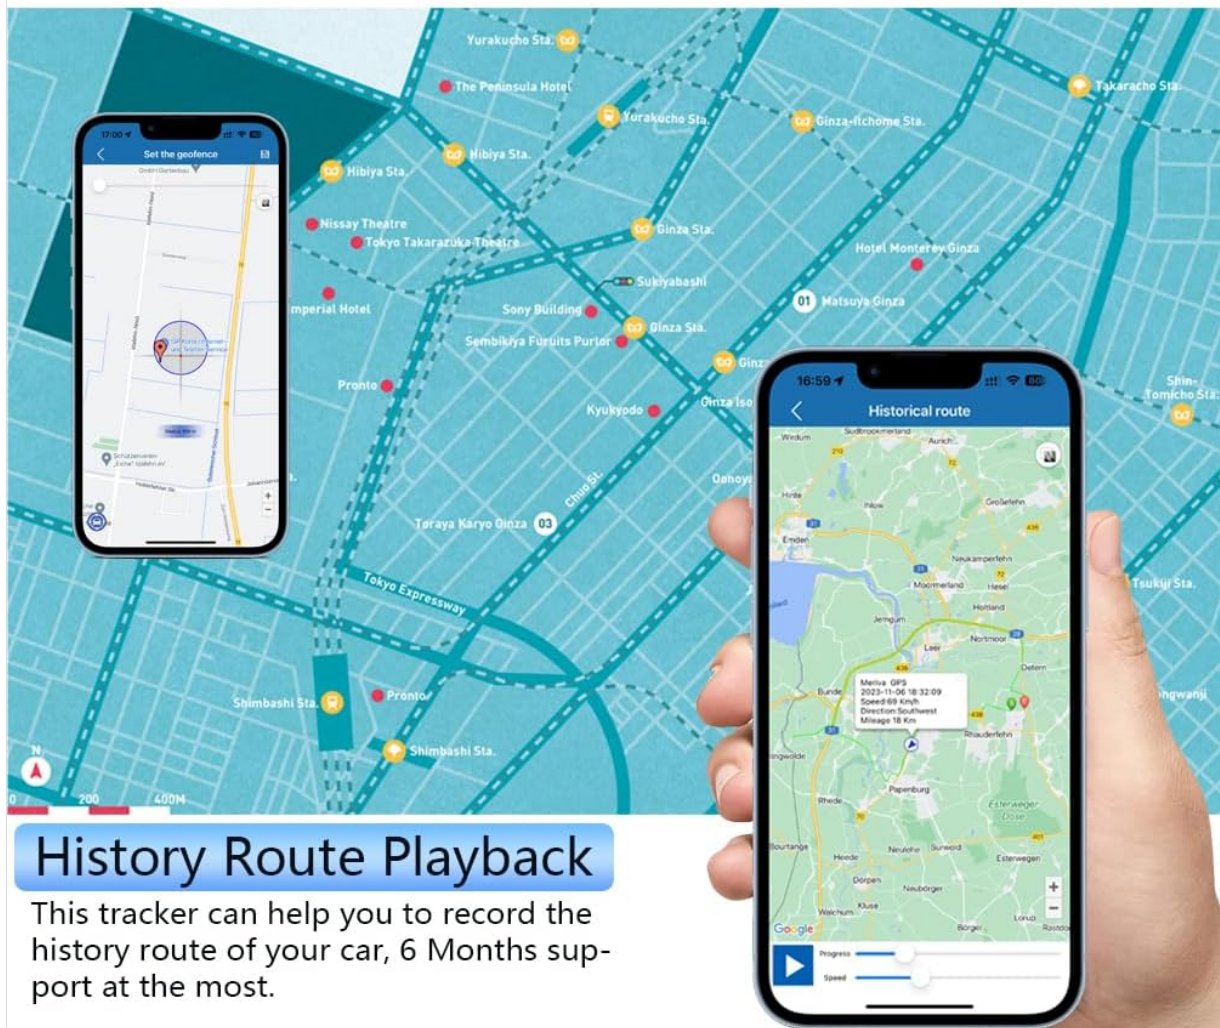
Yurakucho Sta.
The Peninsula Hotel
Yurakucho Sta.
Ginza-Itchome Sta.
Takaracho Sta.
Hibiya Sta.
Hibiya Sta.
Nissay Theatre
Tokyo Takarazuka Theatre
Ginza Sta.
Hotel Monterey Ginza
Sukiyabashi
mperial Hotel
01 Matsuya Ginza
Sony Building
Ginza Sta.
Sembikiya Furuits Purlor
Ginz
Pronto
Kyukyodo
Ginza Iso
Shin-Tomicho Sta.
Oonoya
Chuo St.
Toraya Karyo Ginza 03
Tokyo Expressway
Tsukiji Sta.
Pronto
Shimbashi Sta.
Shimbashi Sta.
ngwanji
N
0 200 400M

17:00
Set the geofence

16:59
Historical route
Meriva GPS
2023-11-06 18:32:09
Speed:69 Km/h
Direction:Southwest
Mileage 18 Km
Google
Progress
Speed

History Route Playback
This tracker can help you to record the history route of your car, 6 Months support at the most.